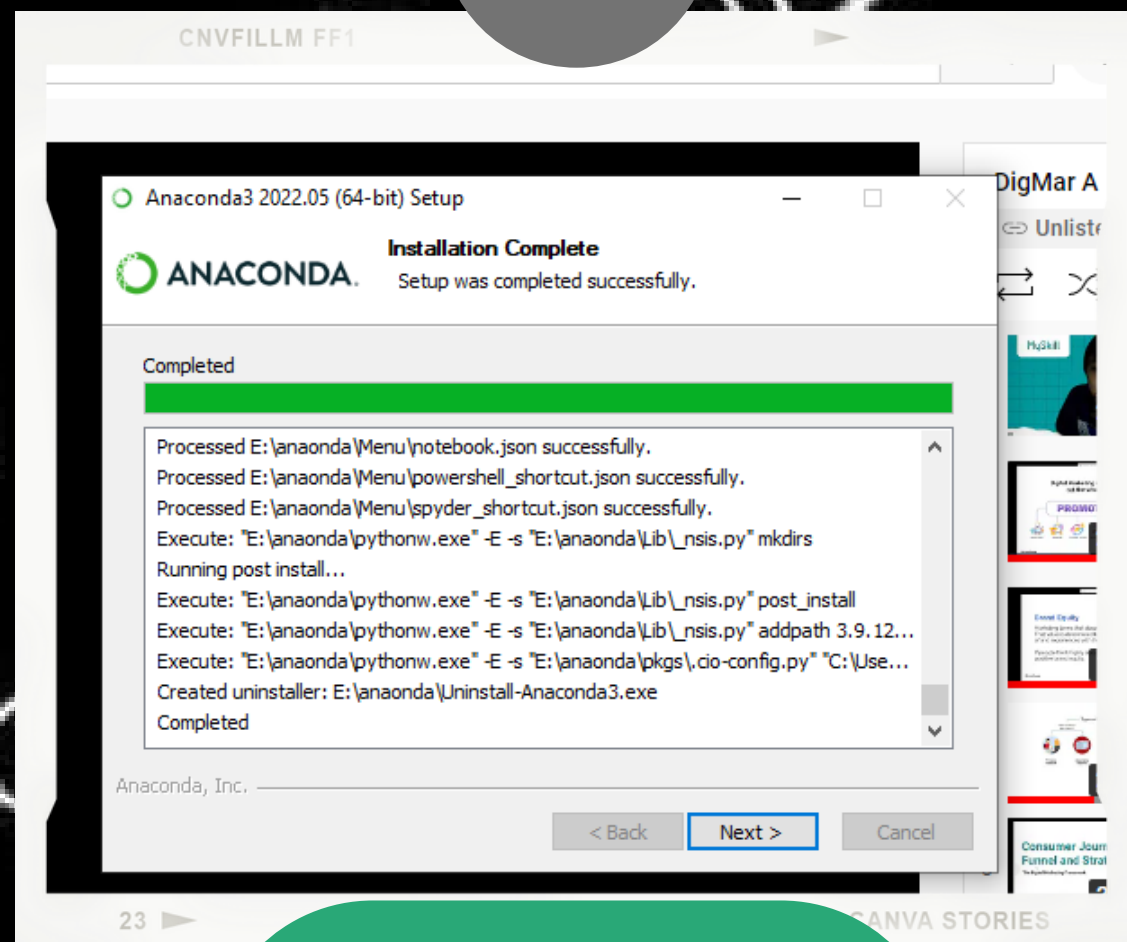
CNVFILLM FF1

Anaconda3 2022.05 (64-bit) Setup

ANACONDA.

Installation Complete
Setup was completed successfully.

Completed

Processed E:\anaonda\Menu\notebook.json successfully.
Processed E:\anaonda\Menu\powershell_shortcut.json successfully.
Processed E:\anaonda\Menu\spyder_shortcut.json successfully.
Execute: "E:\anaonda\pythonw.exe" -E -s "E:\anaonda\Lib\_nsis.py" mkdirs
Running post install...
Execute: "E:\anaonda\pythonw.exe" -E -s "E:\anaonda\Lib\_nsis.py" post_install
Execute: "E:\anaonda\pythonw.exe" -E -s "E:\anaonda\Lib\_nsis.py" addpath 3.9.12...
Execute: "E:\anaonda\pythonw.exe" -E -s "E:\anaonda\pkgs\.cio-config.py" "C:\Use...
Created uninstaller: E:\anaonda\Uninstall-Anaconda3.exe
Completed

Anaconda, Inc.

< Back
Next >
Cancel

DigMar A
Unliste

MySkill

PROMO

Consumer Journ
Funnel and Strat

23

CANVA STORIES